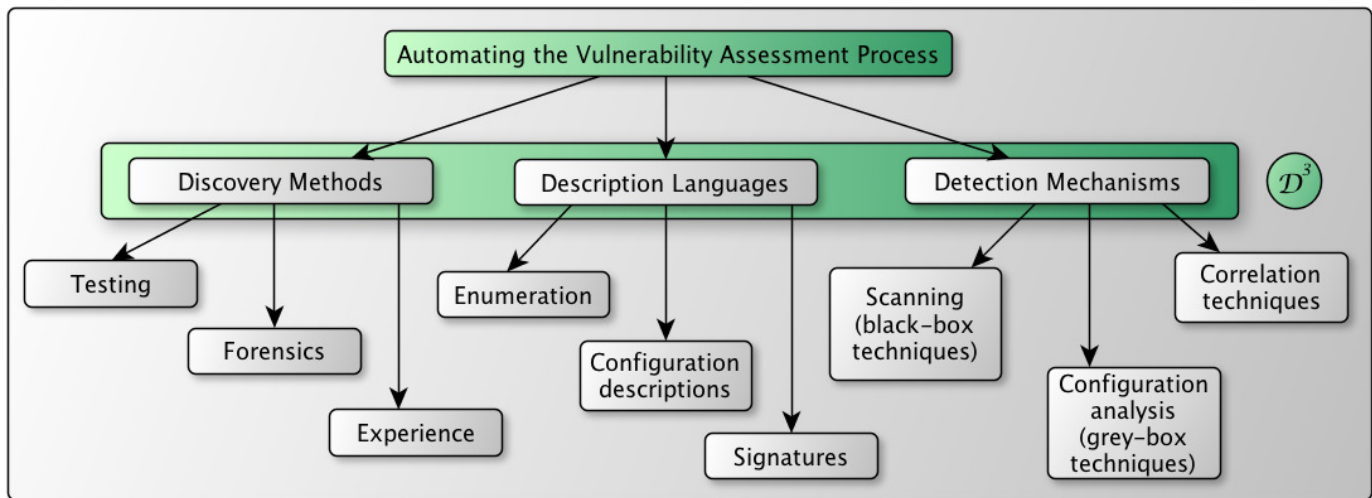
Automating the Vulnerability Assessment Process

Discovery Methods

Description Languages

Detection Mechanisms

$\mathcal{D}^3$

Testing

Forensics

Experience

Enumeration

Configuration descriptions

Signatures

Scanning (black-box techniques)

Configuration analysis (grey-box techniques)

Correlation techniques